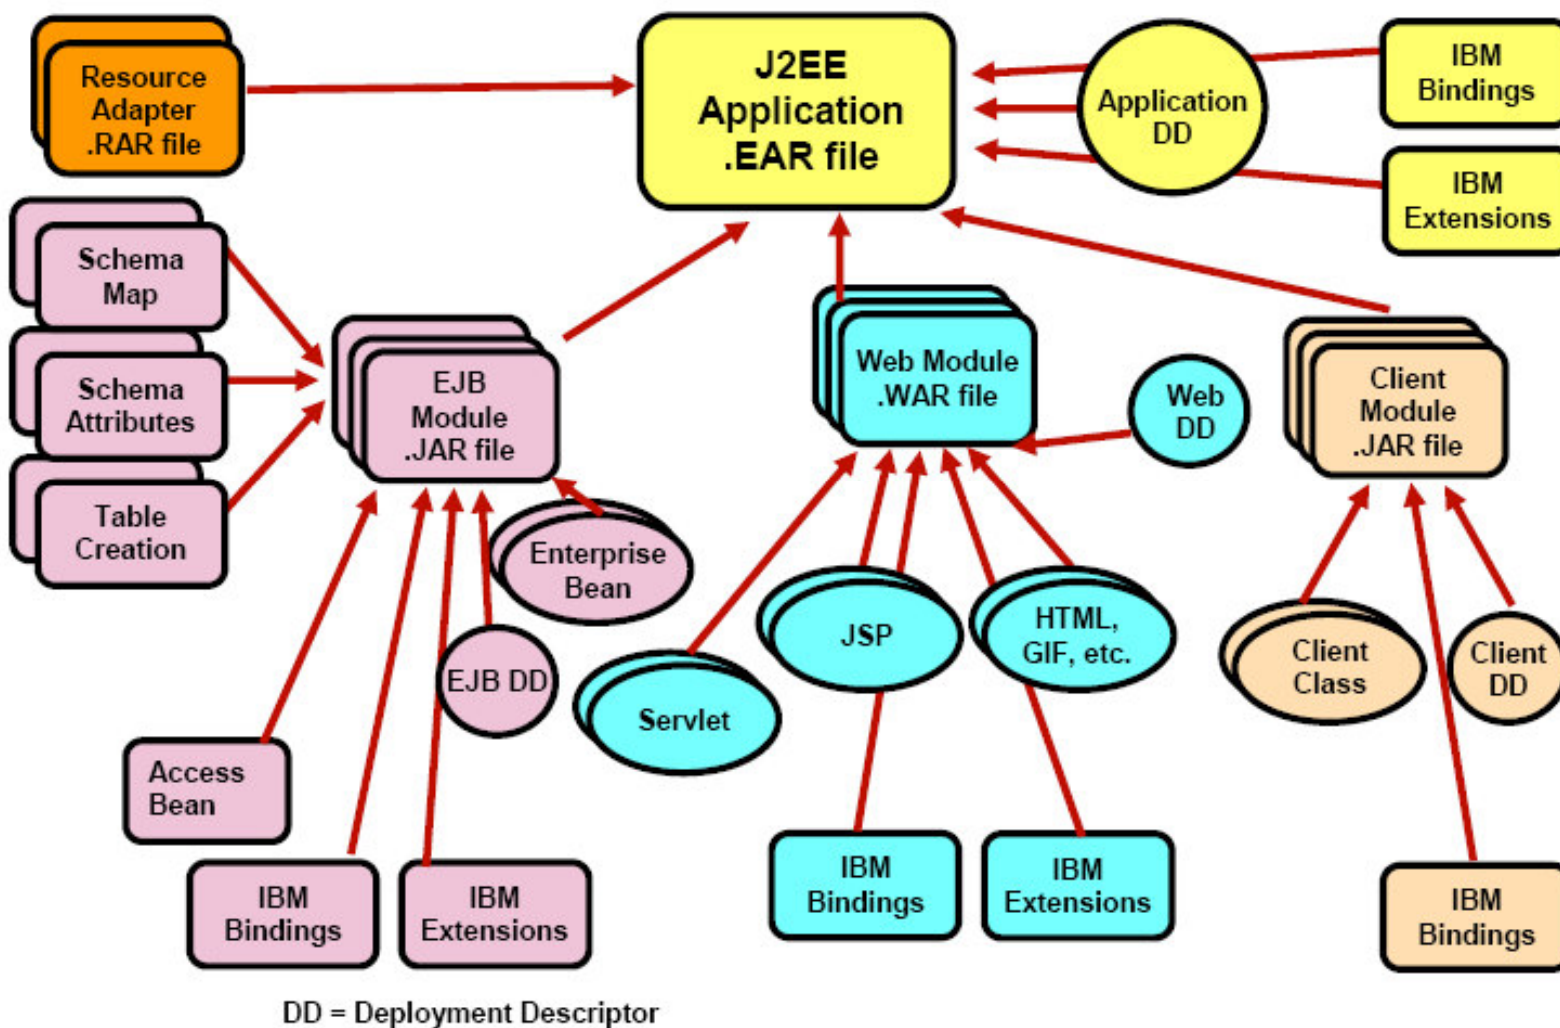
Resource Adapter .RAR file

J2EE Application .EAR file

Application DD

IBM Bindings

IBM Extensions

Schema Map

Schema Attributes

Table Creation

EJB Module .JAR file

Enterprise Bean

EJB DD

Access Bean

IBM Bindings

IBM Extensions

Web Module .WAR file

Web DD

Servlet

JSP

HTML, GIF, etc.

IBM Bindings

IBM Extensions

Client Module .JAR file

Client Class

Client DD

IBM Bindings

DD = Deployment Descriptor